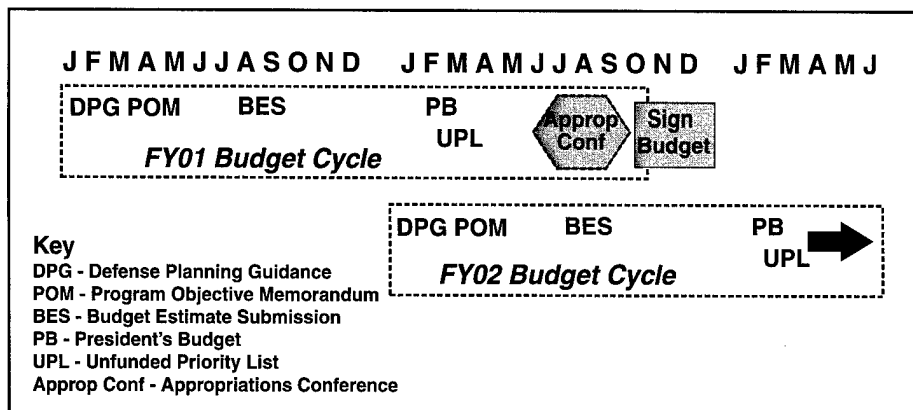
J F M A M J J A S O N D J F M A M J J A S O N D J F M A M J

DPG POM BES PB UPL Approp Conf Sign Budget

FY01 Budget Cycle

DPG POM BES PB UPL

FY02 Budget Cycle

Key
DPG - Defense Planning Guidance
POM - Program Objective Memorandum
BES - Budget Estimate Submission
PB - President's Budget
UPL - Unfunded Priority List
Approp Conf - Appropriations Conference